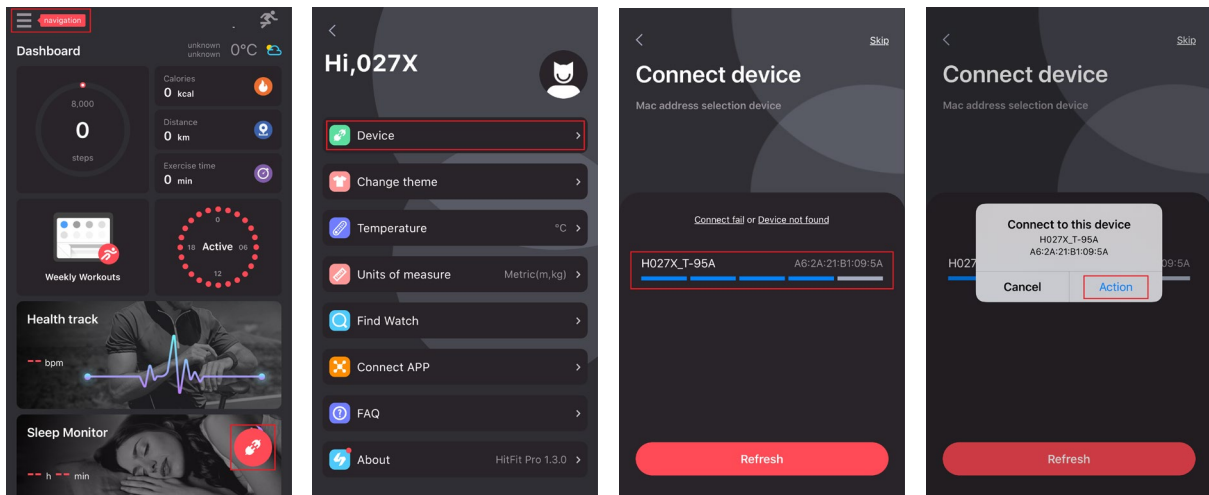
navigation

Dashboard

unknown unknown 0°C

8,000

0

steps

Calories
0 kcal

Distance
0 km

Exercise time
0 min

Weekly Workouts

0
18 Active 06
12

Health track

-- bpm

Sleep Monitor

-- h -- min

<

Hi,027X

Device

Change theme

Temperature °C

Units of measure Metric(m,kg)

Find Watch

Connect APP

FAQ

About HitFit Pro 1.3.0

<

Skip

Connect device

Mac address selection device

Connect fail or Device not found

H027X_T-95A A6:2A:21:B1:09:5A

Refresh

<

Skip

Connect device

Mac address selection device

H027

09:5A

Connect to this device
H027X_T-95A
A6:2A:21:B1:09:5A

Cancel

Action

Refresh